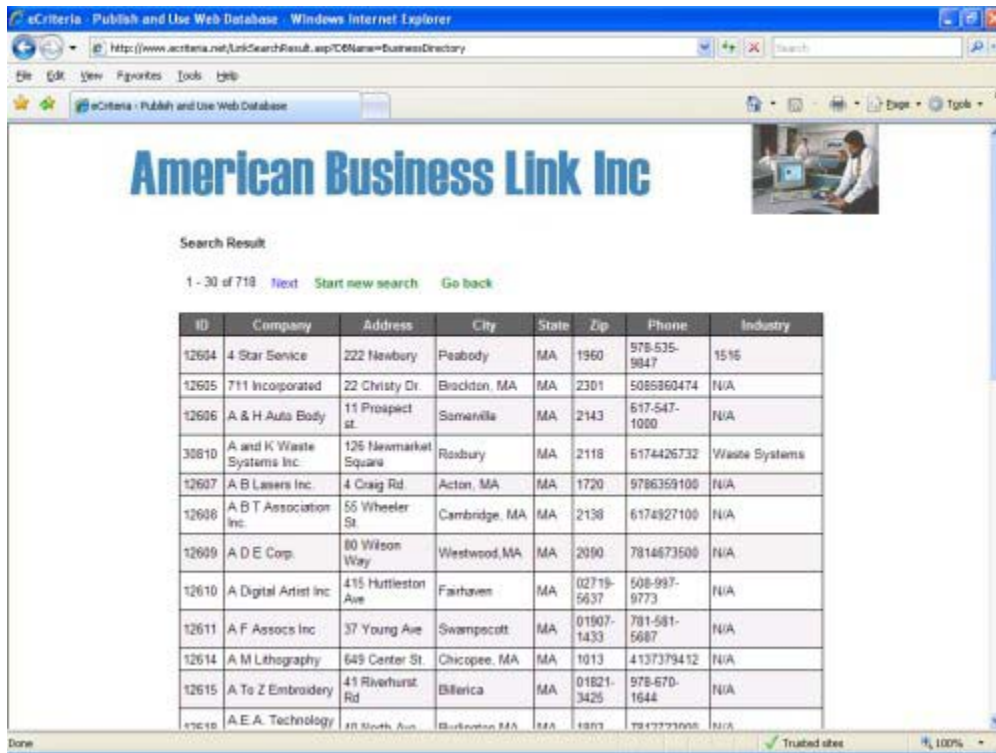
eCriteria - Publish and Use Web Database - Windows Internet Explorer

http://www.ecriteria.net/LinkSearchResult.asp?DBName=BusinessDirectory

Search

File Edit View Favorites Tools Help

eCriteria - Publish and Use Web Database

Page Tools

American Business Link Inc

Search Result

1 - 30 of 718 Next Start new search Go back

| ID | Company | Address | City | State | Zip | Phone | Industry |
|---|---|---|---|---|---|---|---|
| 12604 | 4 Star Service | 222 Newbury | Peabody | MA | 1960 | 978-535-9847 | 1516 |
| 12605 | 711 Incorporated | 22 Christy Dr. | Brockton, MA | MA | 2301 | 5085860474 | N/A |
| 12606 | A & H Auto Body | 11 Prospect st. | Somerville | MA | 2143 | 617-547-1000 | N/A |
| 30810 | A and K Waste Systems Inc. | 126 Newmarket Square | Roxbury | MA | 2118 | 6174426732 | Waste Systems |
| 12607 | A B Lasers Inc. | 4 Craig Rd. | Acton, MA | MA | 1720 | 9786359100 | N/A |
| 12608 | A B T Association Inc. | 55 Wheeler St. | Cambridge, MA | MA | 2138 | 6174927100 | N/A |
| 12609 | A D E Corp. | 80 Wilson Way | Westwood,MA | MA | 2090 | 7814673500 | N/A |
| 12610 | A Digital Artist Inc | 415 Huttleston Ave | Fairhaven | MA | 02719-5637 | 508-997-9773 | N/A |
| 12611 | A F Assocs Inc | 37 Young Ave | Swampscott | MA | 01907-1433 | 781-581-5687 | N/A |
| 12614 | A M Lithography | 649 Center St. | Chicopee, MA | MA | 1013 | 4137379412 | N/A |
| 12615 | A To Z Embroidery | 41 Riverhurst Rd | Billerica | MA | 01821-3425 | 978-670-1644 | N/A |
| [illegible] | A.E.A. Technology | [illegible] | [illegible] | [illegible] | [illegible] | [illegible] | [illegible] |

Done

Trusted sites

100%